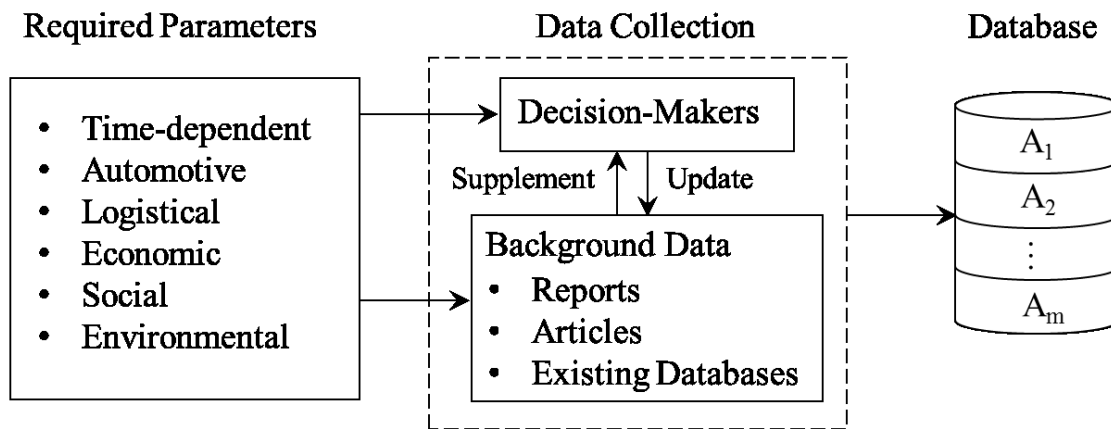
Required Parameters

- Time-dependent
- Automotive
- Logistical
- Economic
- Social
- Environmental

Data Collection

Decision-Makers

Supplement

Update

Background Data
- Reports
- Articles
- Existing Databases

Database

$A_1$

$A_2$

$\vdots$

$A_m$